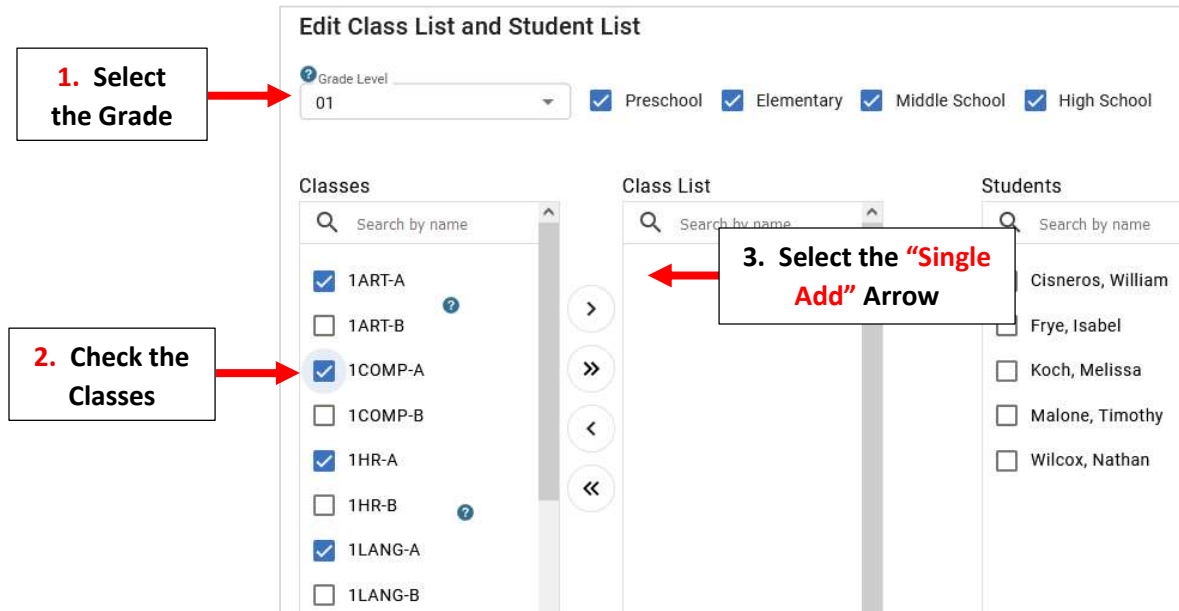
Edit Class List and Student List

1. Select the Grade

Grade Level
01

Preschool
Elementary
Middle School
High School

Classes
Search by name
1ART-A
1ART-B
1COMP-A
1COMP-B
1HR-A
1HR-B
1LANG-A
1LANG-B

2. Check the Classes

Class List
Search by name

3. Select the "Single Add" Arrow

›
»
‹
«

Students
Search by name
Cisneros, William
Frye, Isabel
Koch, Melissa
Malone, Timothy
Wilcox, Nathan